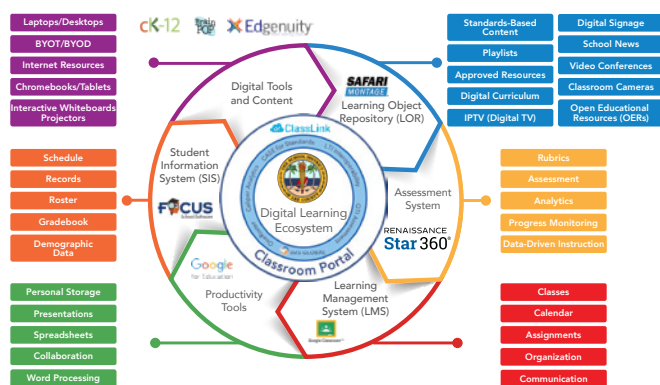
Laptops/Desktops
BYOT/BYOD
Internet Resources
Chromebooks/Tablets
Interactive Whiteboards Projectors

cK-12
BrainPOP
Edgenuity

Standards-Based Content
Playlists
Approved Resources
Digital Curriculum
IPTV (Digital TV)

Digital Signage
School News
Video Conferences
Classroom Cameras
Open Educational Resources (OERs)

Digital Tools and Content

SAFARI MONTAGE
Learning Object Repository (LOR)

ClassLink

Student Information System (SIS)

FOCUS

Digital Learning Ecosystem

Classroom Portal

Assessment System

RENAISSANCE Star 360

Schedule
Records
Roster
Gradebook
Demographic Data

Rubrics
Assessment
Analytics
Progress Monitoring
Data-Driven Instruction

Google for Education

Productivity Tools

Learning Management System (LMS)

Google Classroom

Personal Storage
Presentations
Spreadsheets
Collaboration
Word Processing

Classes
Calendar
Assignments
Organization
Communication